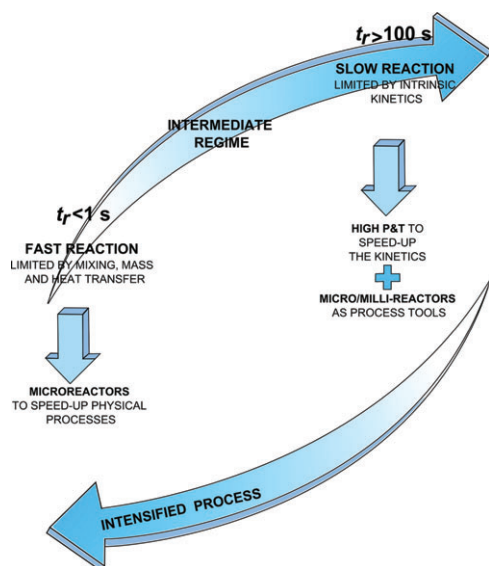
$t_r$>100 s

SLOW REACTION
LIMITED BY INTRINSIC KINETICS

INTERMEDIATE REGIME

$t_r$<1 s

FAST REACTION
LIMITED BY MIXING, MASS AND HEAT TRANSFER

HIGH P&T TO SPEED-UP THE KINETICS

MICRO/MILLI-REACTORS AS PROCESS TOOLS

MICROREACTORS TO SPEED-UP PHYSICAL PROCESSES

INTENSIFIED PROCESS